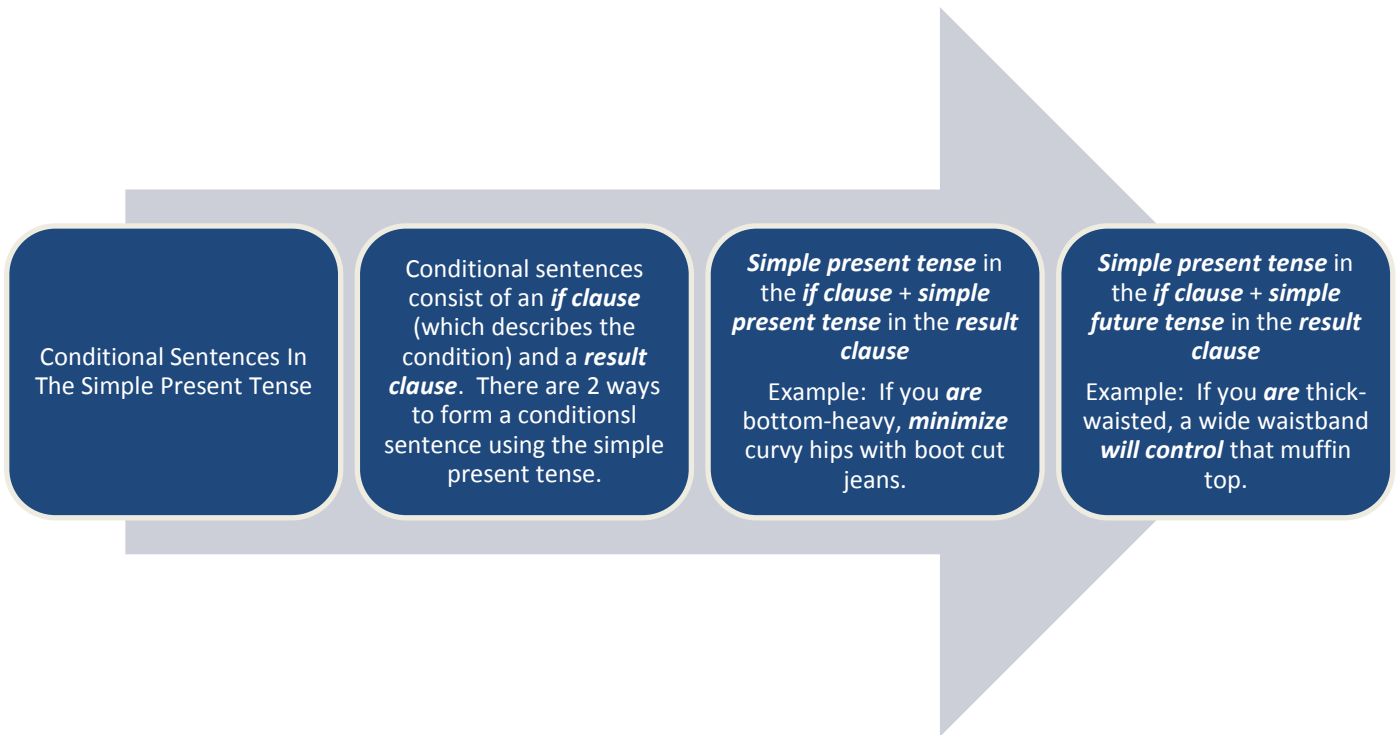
Conditional Sentences In The Simple Present Tense

Conditional sentences consist of an ***if clause*** (which describes the condition) and a ***result clause***. There are 2 ways to form a conditionsl sentence using the simple present tense.

***Simple present tense*** in the ***if clause*** + ***simple present tense*** in the ***result clause***

Example: If you ***are*** bottom-heavy, ***minimize*** curvy hips with boot cut jeans.

***Simple present tense*** in the ***if clause*** + ***simple future tense*** in the ***result clause***

Example: If you ***are*** thick-waisted, a wide waistband ***will control*** that muffin top.